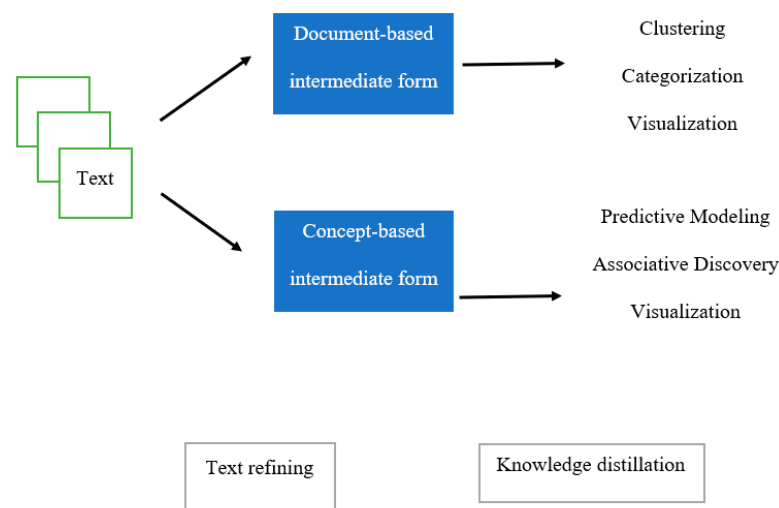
Text

Document-based intermediate form

Clustering

Categorization

Visualization

Concept-based intermediate form

Predictive Modeling

Associative Discovery

Visualization

Text refining

Knowledge distillation